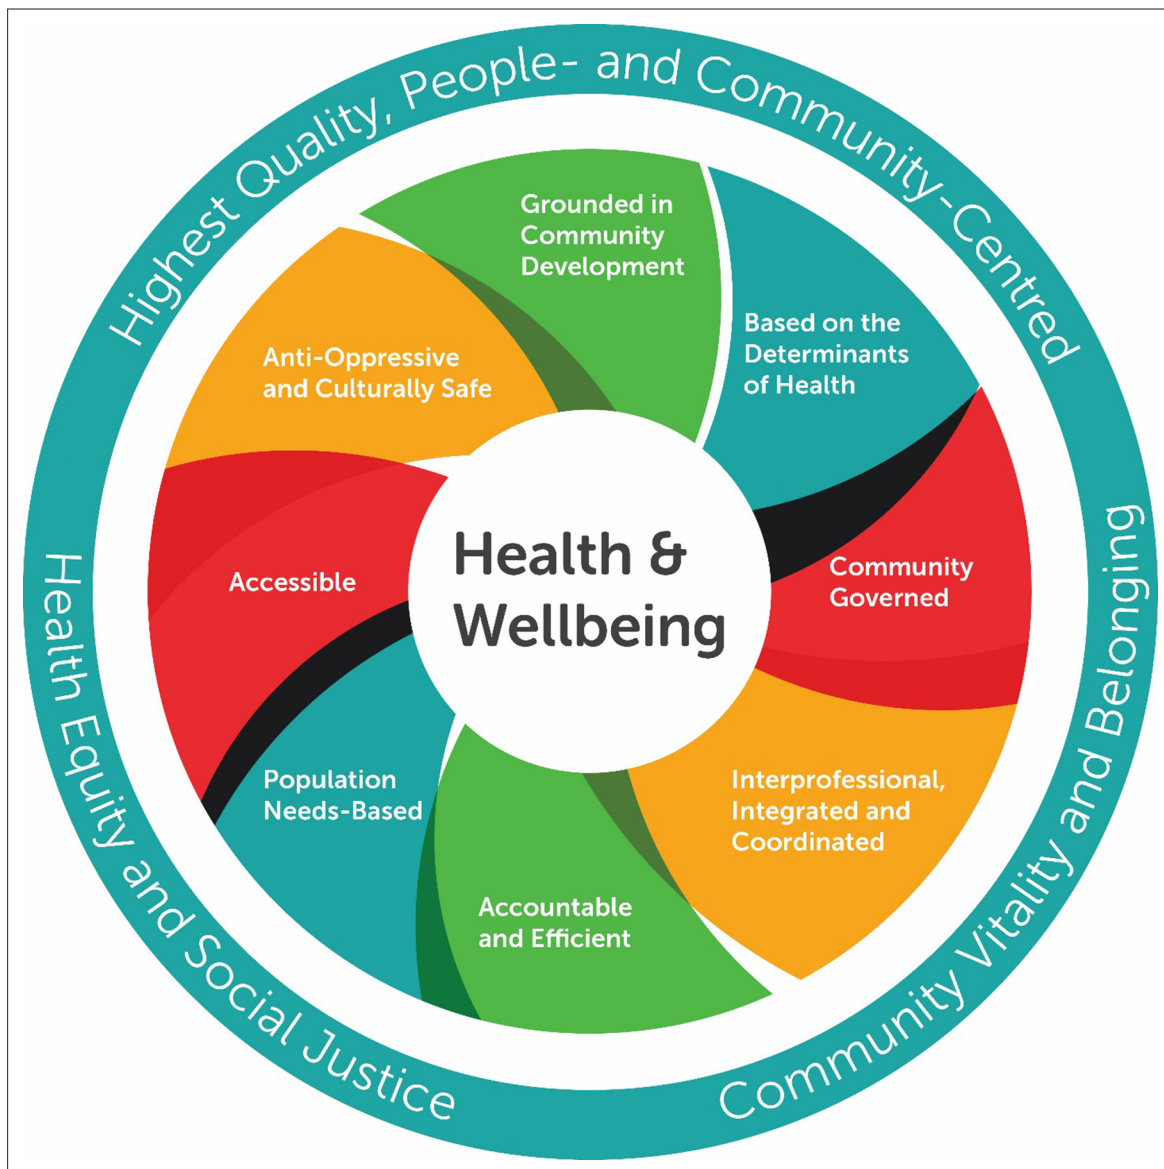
Highest Quality, People- and Community-Centred

Grounded in Community Development

Based on the Determinants of Health

Anti-Oppressive and Culturally Safe

Health & Wellbeing

Accessible

Community Governed

Population Needs-Based

Interprofessional, Integrated and Coordinated

Accountable and Efficient

Health Equity and Social Justice

Community Vitality and Belonging